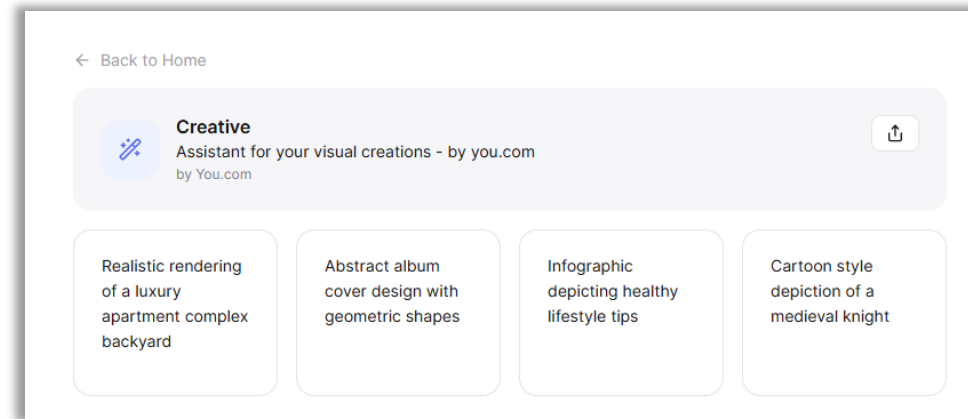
← Back to Home

Creative
Assistant for your visual creations - by you.com
by You.com

Realistic rendering of a luxury apartment complex backyard

Abstract album cover design with geometric shapes

Infographic depicting healthy lifestyle tips

Cartoon style depiction of a medieval knight